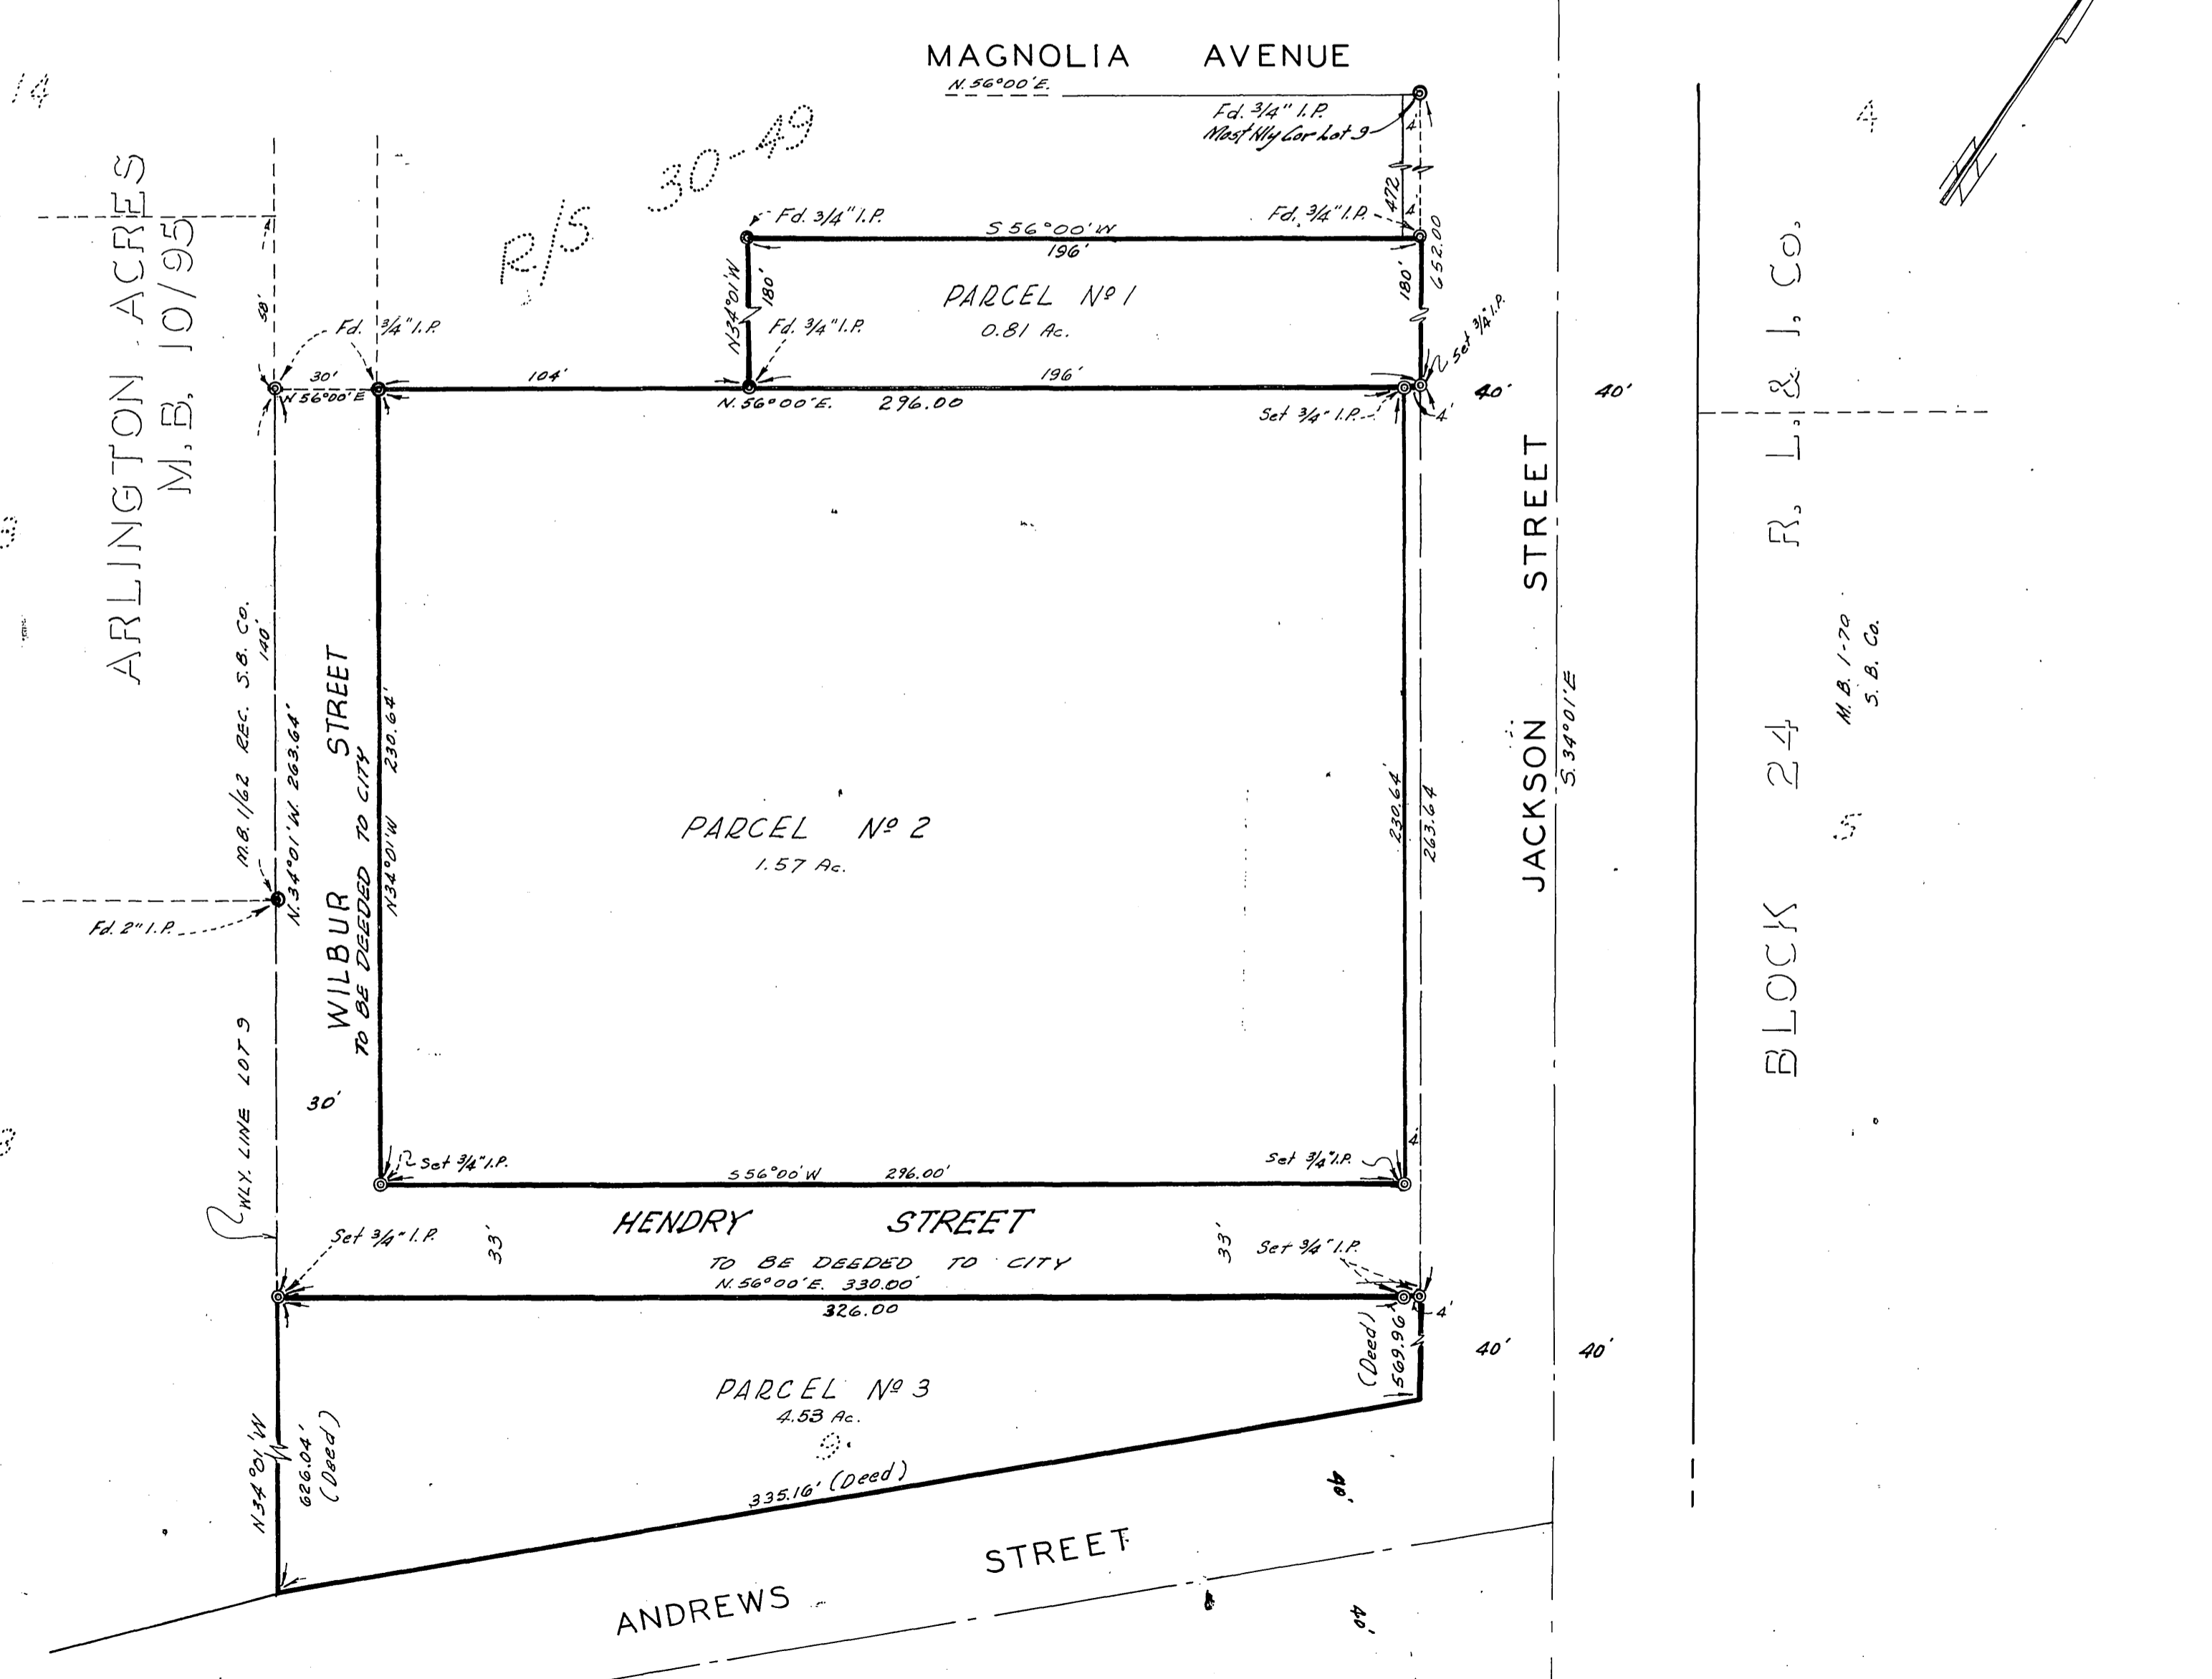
MAGNOLIA AVENUE
N. 56°00'E.

14

ARLINGTON ACRES
M. B. 10/95

R/S 30-49

Fd. 3/4" I.P.
Most Nly Cor Lot 9

4
472
4
652.00

Fd. 3/4" I.P.
S 56°00'W
196'

Fd. 3/4" I.P.

N34°01'W
180'

180'

PARCEL Nº 1
0.81 Ac.

Fd. 3/4" I.P.

Fd. 3/4" I.P.

58'

Set 3/4" I.P.

30'
N 56°00'E
104'
196'
N. 56°00'E. 296.00
40'
40'
Set 3/4" I.P.
4'

JACKSON STREET
S. 34°01'E

BLOCK 24 R. L. & I. Co.
M. B. 1-70
S. B. Co.

4

3

M.B. 1/62 REC. S.B. Co.
140'
N.34°01'W. 263.64'

WILBUR STREET
TO BE DEEDED TO CITY
N34°01'W
230.64'

PARCEL Nº 2
1.57 Ac.

230.64'
263.64

Fd. 2" I.P.

WLY. LINE LOT 9

30'

Set 3/4" I.P.
S 56°00'W 296.00'
Set 3/4" I.P.
4

HENDRY STREET
TO BE DEEDED TO CITY
33'
33'
Set 3/4" I.P.
Set 3/4" I.P.
N. 56°00'E. 330.00'
326.00
4'
40'
40'

(Deed)
569.96'

PARCEL Nº 3
4.53 Ac.
9

N34°01'W
626.04'
(Deed)

335.16' (Deed)

40'

ANDREWS STREET

40'